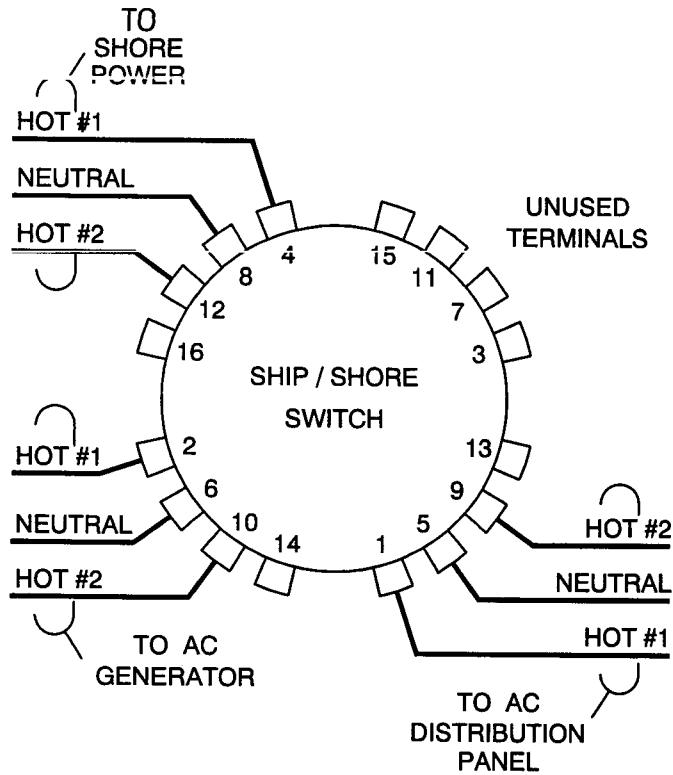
TO SHORE POWER

HOT #1

NEUTRAL

HOT #2

UNUSED TERMINALS

4

15

11

8

7

12

3

16

SHIP / SHORE SWITCH

HOT #1

2

13

6

9

HOT #2

NEUTRAL

10

5

14

1

HOT #2

NEUTRAL

HOT #1

TO AC GENERATOR

TO AC DISTRIBUTION PANEL